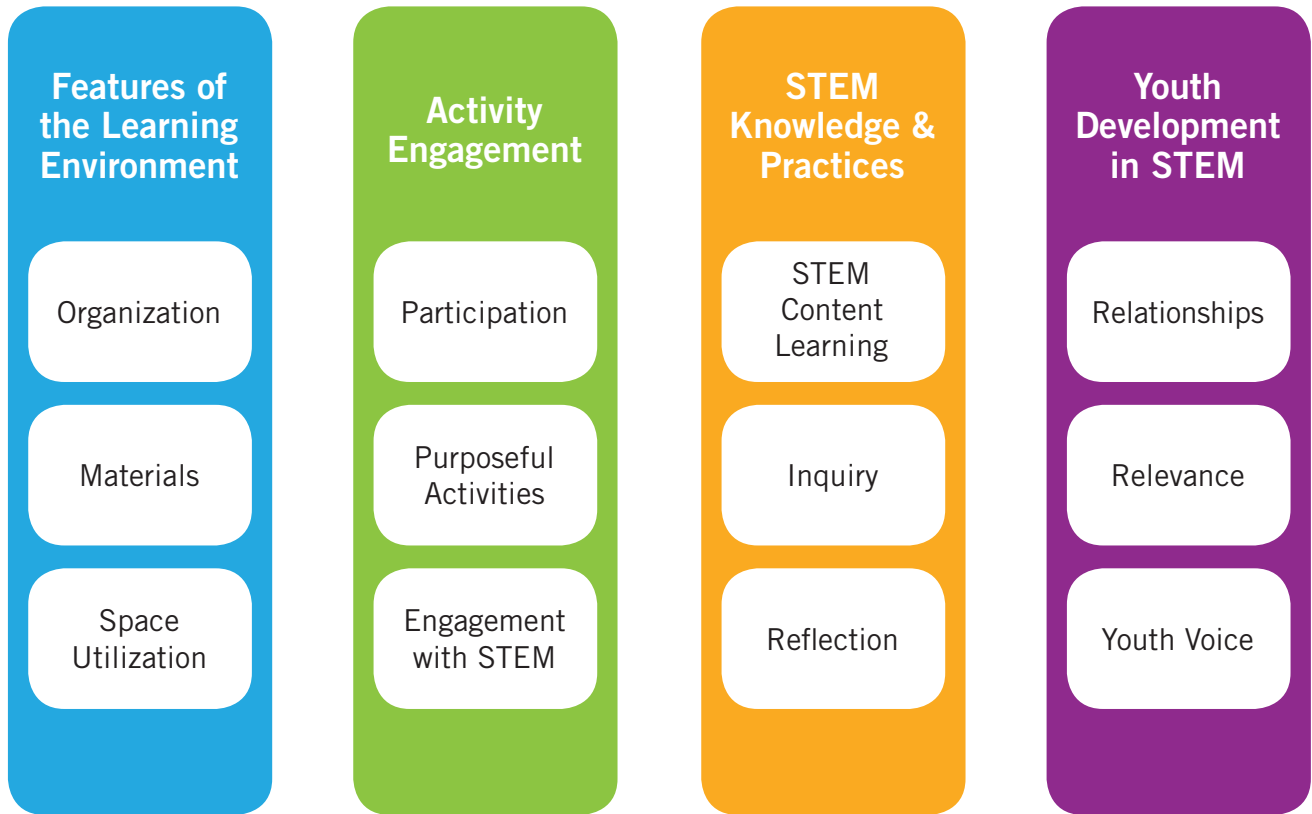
Features of the Learning Environment

Organization

Materials

Space Utilization

Activity Engagement

Participation

Purposeful Activities

Engagement with STEM

STEM Knowledge & Practices

STEM Content Learning

Inquiry

Reflection

Youth Development in STEM

Relationships

Relevance

Youth Voice